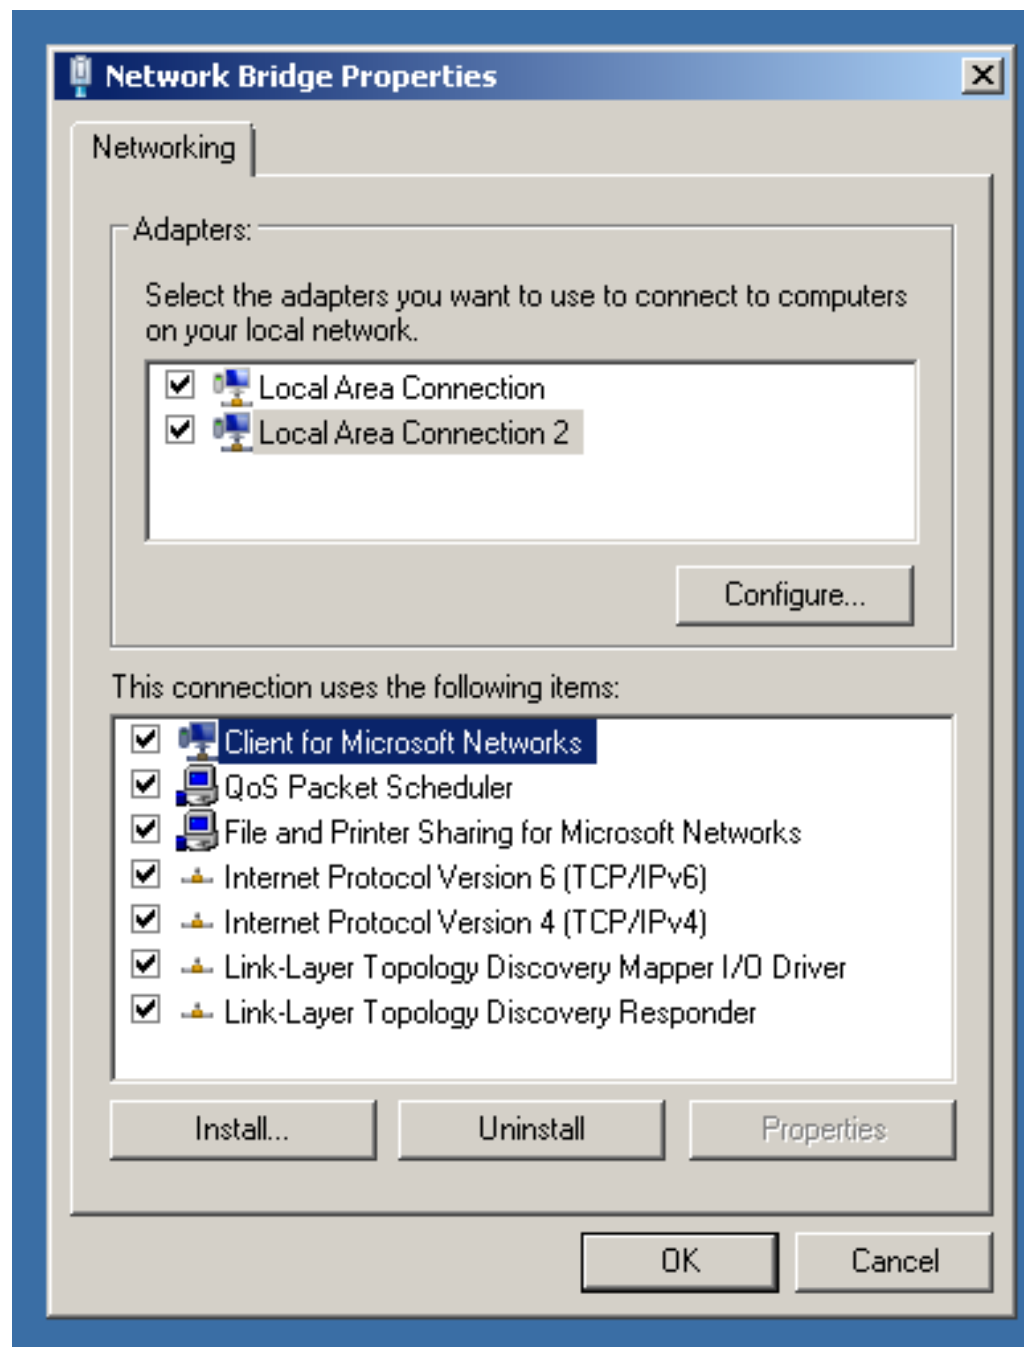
Network Bridge Properties

Networking

Adapters:

Select the adapters you want to use to connect to computers on your local network.

Local Area Connection

Local Area Connection 2

Configure...

This connection uses the following items:

Client for Microsoft Networks

QoS Packet Scheduler

File and Printer Sharing for Microsoft Networks

Internet Protocol Version 6 (TCP/IPv6)

Internet Protocol Version 4 (TCP/IPv4)

Link-Layer Topology Discovery Mapper I/O Driver

Link-Layer Topology Discovery Responder

Install...

Uninstall

Properties

OK

Cancel